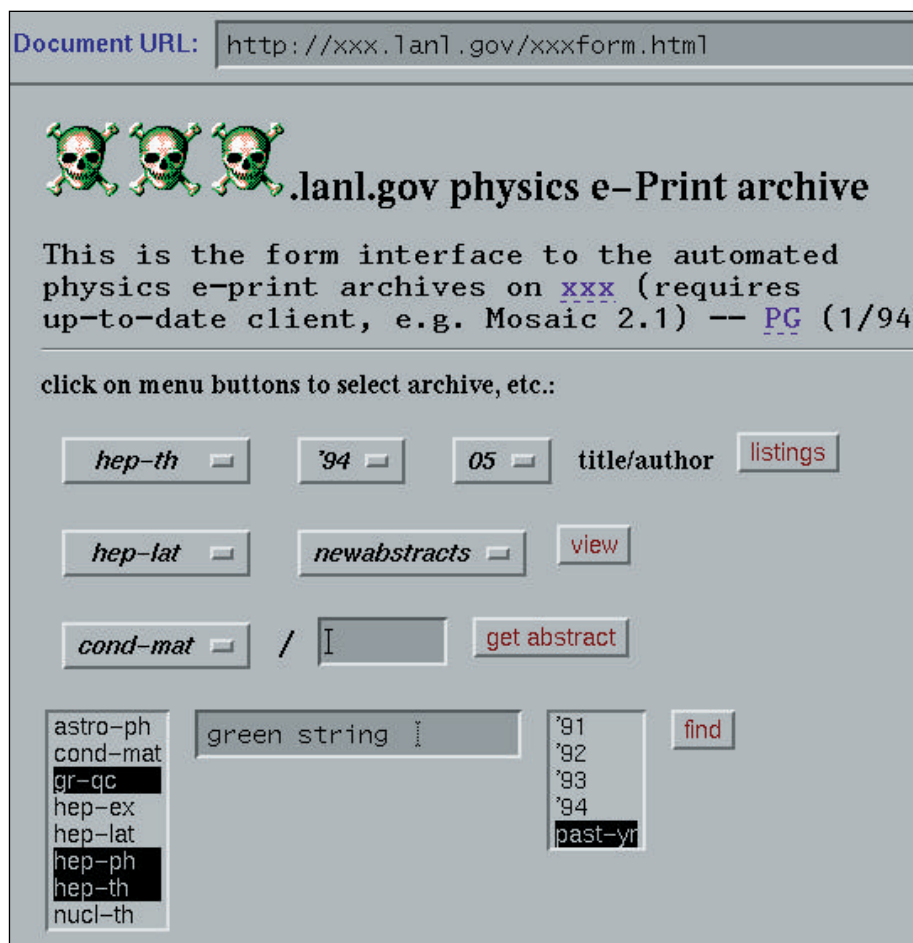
Document URL: http://xxx.lanl.gov/xxxform.html

.lanl.gov physics e-Print archive

This is the form interface to the automated physics e-print archives on xxx (requires up-to-date client, e.g. Mosaic 2.1) -- PG (1/94

click on menu buttons to select archive, etc.:

hep-th '94 05 title/author listings

hep-lat newabstracts view

cond-mat / get abstract

astro-ph
cond-mat
gr-qc
hep-ex
hep-lat
hep-ph
hep-th
nucl-th

green string

'91
'92
'93
'94
past-yr

find